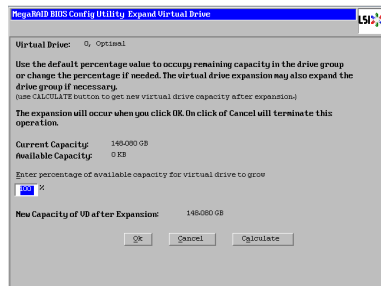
MegaRAID BIOS Config Utility Expand Virtual Drive

LSI

Virtual Drive: 0, Optimal

Use the default percentage value to occupy remaining capacity in the drive group or change the percentage if needed. The virtual drive expansion may also expand the drive group if necessary.
(use CALCULATE button to get new virtual drive capacity after expansion.)

The expansion will occur when you click OK. On click of Cancel will terminate this operation.

Current Capacity: 148.080 GB
Available Capacity: 0 KB

Enter percentage of available capacity for virtual drive to grow
100 %

New Capacity of VD after Expansion: 148.080 GB

Ok Cancel Calculate